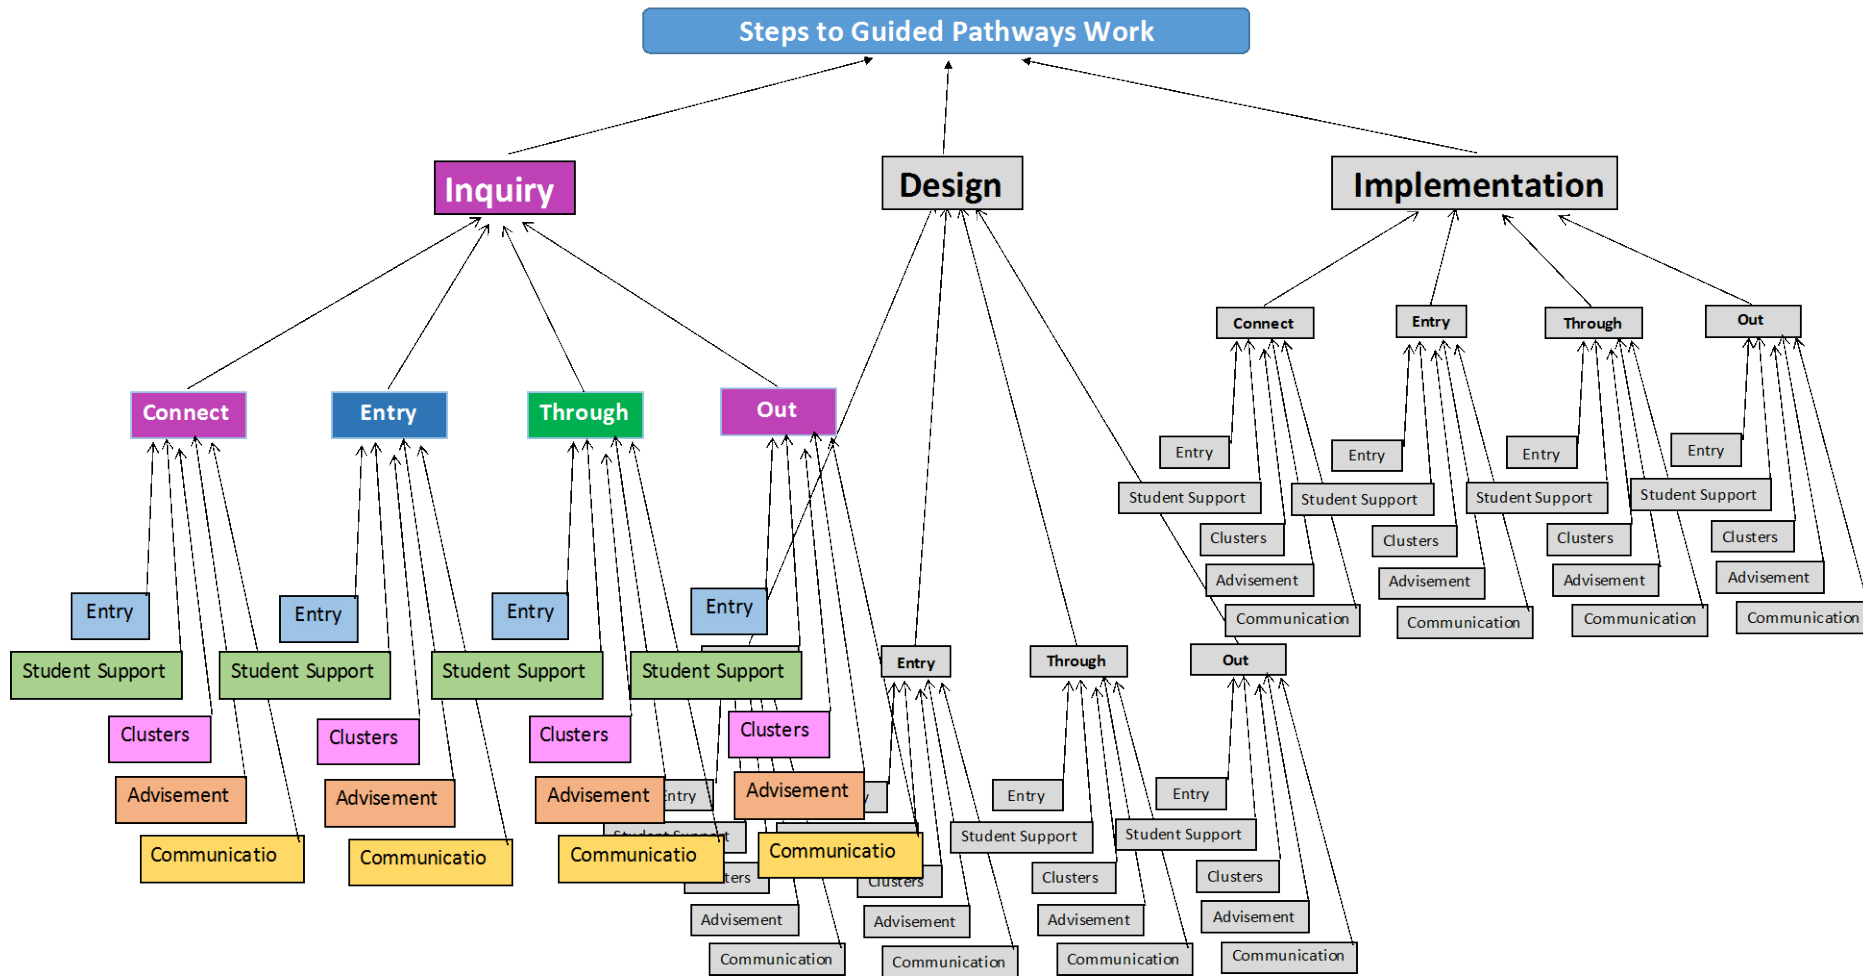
Steps to Guided Pathways Work

Inquiry

Design

Implementation

Connect

Entry

Student Support

Clusters

Advisement

Communicatio

Entry

Entry

Student Support

Clusters

Advisement

Communicatio

Through

Entry

Student Support

Clusters

Advisement

Communicatio

Out

Entry

Student Support

Clusters

Advisement

Communicatio

ntry

Student Support

ters

Advisement

Communication

Clusters

Advisement

Communication

Entry

Through

Entry

Student Support

Clusters

Advisement

Communication

Out

Entry

Student Support

Clusters

Advisement

Communication

Connect

Entry

Student Support

Clusters

Advisement

Communication

Entry

Entry

Student Support

Clusters

Advisement

Communication

Through

Entry

Student Support

Clusters

Advisement

Communication

Out

Entry

Student Support

Clusters

Advisement

Communication